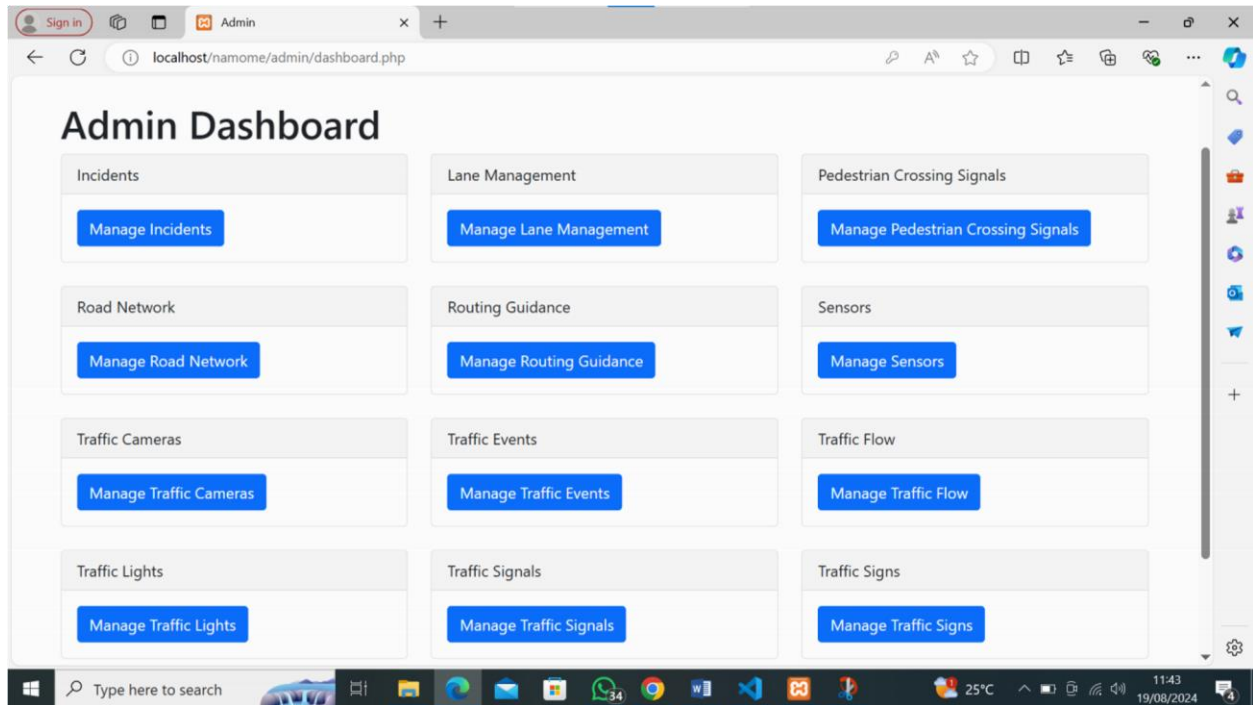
Sign in
Admin
localhost/namome/admin/dashboard.php

Admin Dashboard

Incidents
Manage Incidents

Lane Management
Manage Lane Management

Pedestrian Crossing Signals
Manage Pedestrian Crossing Signals

Road Network
Manage Road Network

Routing Guidance
Manage Routing Guidance

Sensors
Manage Sensors

Traffic Cameras
Manage Traffic Cameras

Traffic Events
Manage Traffic Events

Traffic Flow
Manage Traffic Flow

Traffic Lights
Manage Traffic Lights

Traffic Signals
Manage Traffic Signals

Traffic Signs
Manage Traffic Signs

Type here to search
34
25°C
11:43
19/08/2024
4